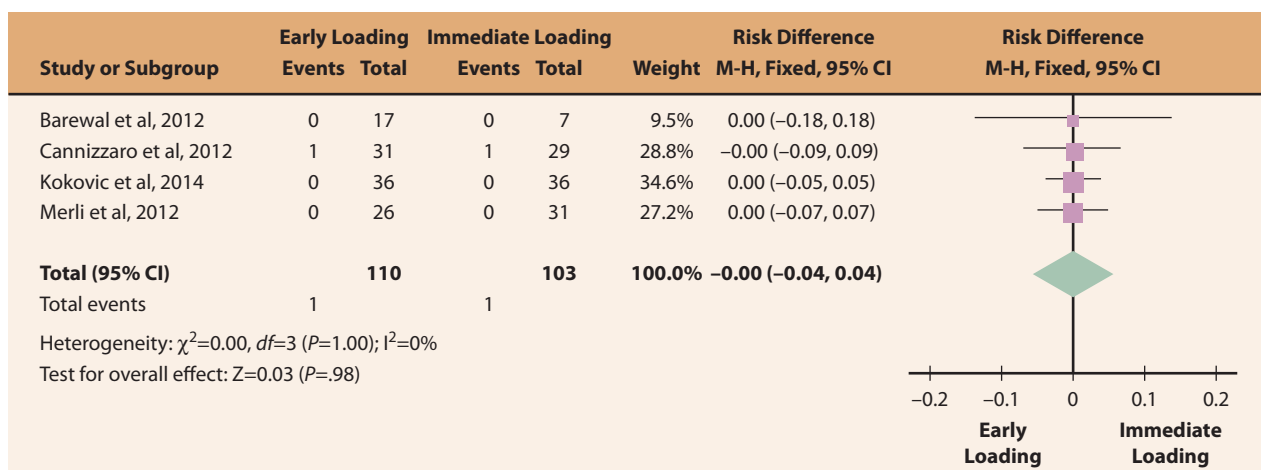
| Study or Subgroup | Early Loading Events | Early Loading Total | Immediate Loading Events | Immediate Loading Total | Weight | Risk Difference M-H, Fixed, 95% CI |
|---|---|---|---|---|---|---|
| Barewal et al, 2012 | 0 | 17 | 0 | 7 | 9.5% | 0.00 (–0.18, 0.18) |
| Cannizzaro et al, 2012 | 1 | 31 | 1 | 29 | 28.8% | –0.00 (–0.09, 0.09) |
| Kokovic et al, 2014 | 0 | 36 | 0 | 36 | 34.6% | 0.00 (–0.05, 0.05) |
| Merli et al, 2012 | 0 | 26 | 0 | 31 | 27.2% | 0.00 (–0.07, 0.07) |
| **Total (95% CI)** | | **110** | | **103** | **100.0%** | **–0.00 (–0.04, 0.04)** |
| Total events | 1 | | 1 | | | |

Heterogeneity: $\chi^2$=0.00, *df*=3 (*P*=1.00); $I^2$=0%
Test for overall effect: Z=0.03 (*P*=.98)

Risk Difference
M-H, Fixed, 95% CI

–0.2 –0.1 0 0.1 0.2

Early Loading
Immediate Loading